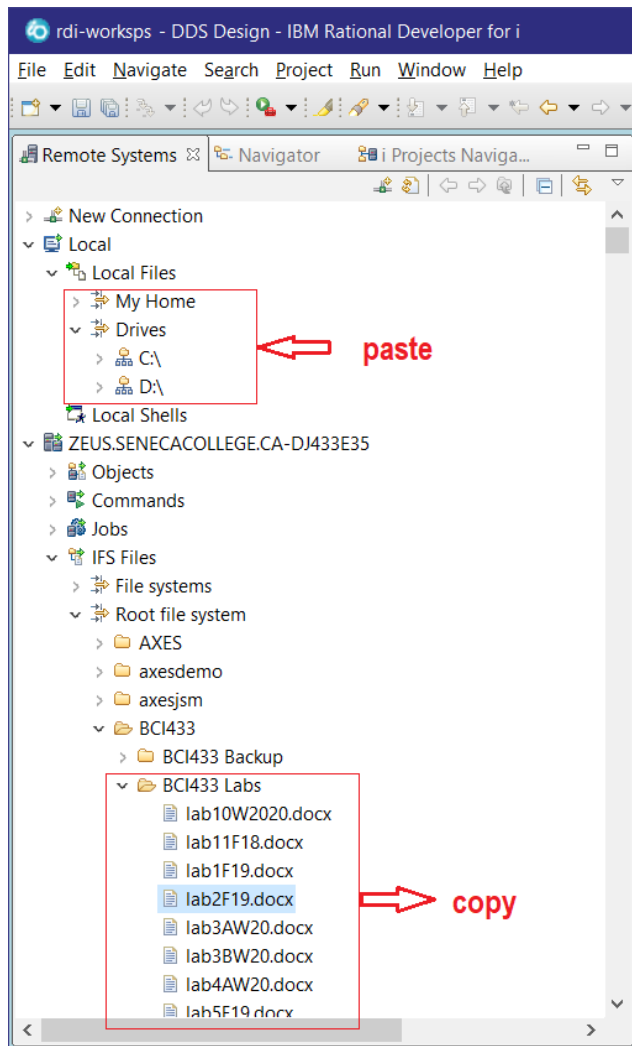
rdi-worksps - DDS Design - IBM Rational Developer for i

File Edit Navigate Search Project Run Window Help

Remote Systems
Navigator
i Projects Naviga...

New Connection
Local
Local Files
My Home
Drives
C:\
D:\
paste
Local Shells
ZEUS.SENECACOLLEGE.CA-DJ433E35
Objects
Commands
Jobs
IFS Files
File systems
Root file system
AXES
axesdemo
axesjsm
BCI433
BCI433 Backup
BCI433 Labs
lab10W2020.docx
lab11F18.docx
lab1F19.docx
lab2F19.docx
copy
lab3AW20.docx
lab3BW20.docx
lab4AW20.docx
lab5F19.docx